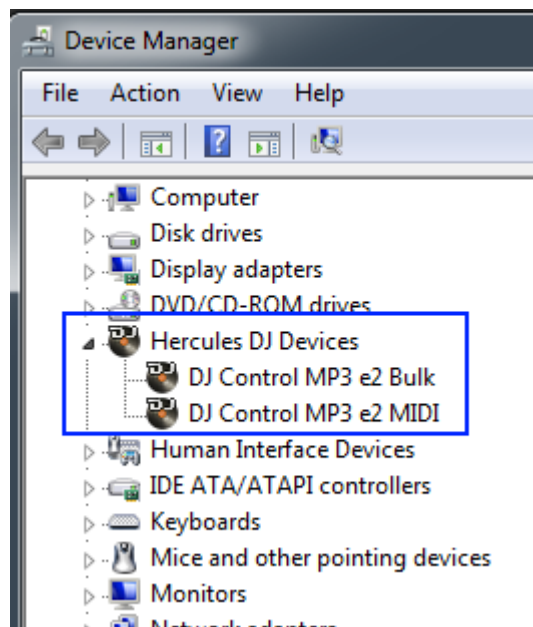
Device Manager

File Action View Help

Computer
Disk drives
Display adapters
DVD/CD-ROM drives
Hercules DJ Devices
DJ Control MP3 e2 Bulk
DJ Control MP3 e2 MIDI
Human Interface Devices
IDE ATA/ATAPI controllers
Keyboards
Mice and other pointing devices
Monitors
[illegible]